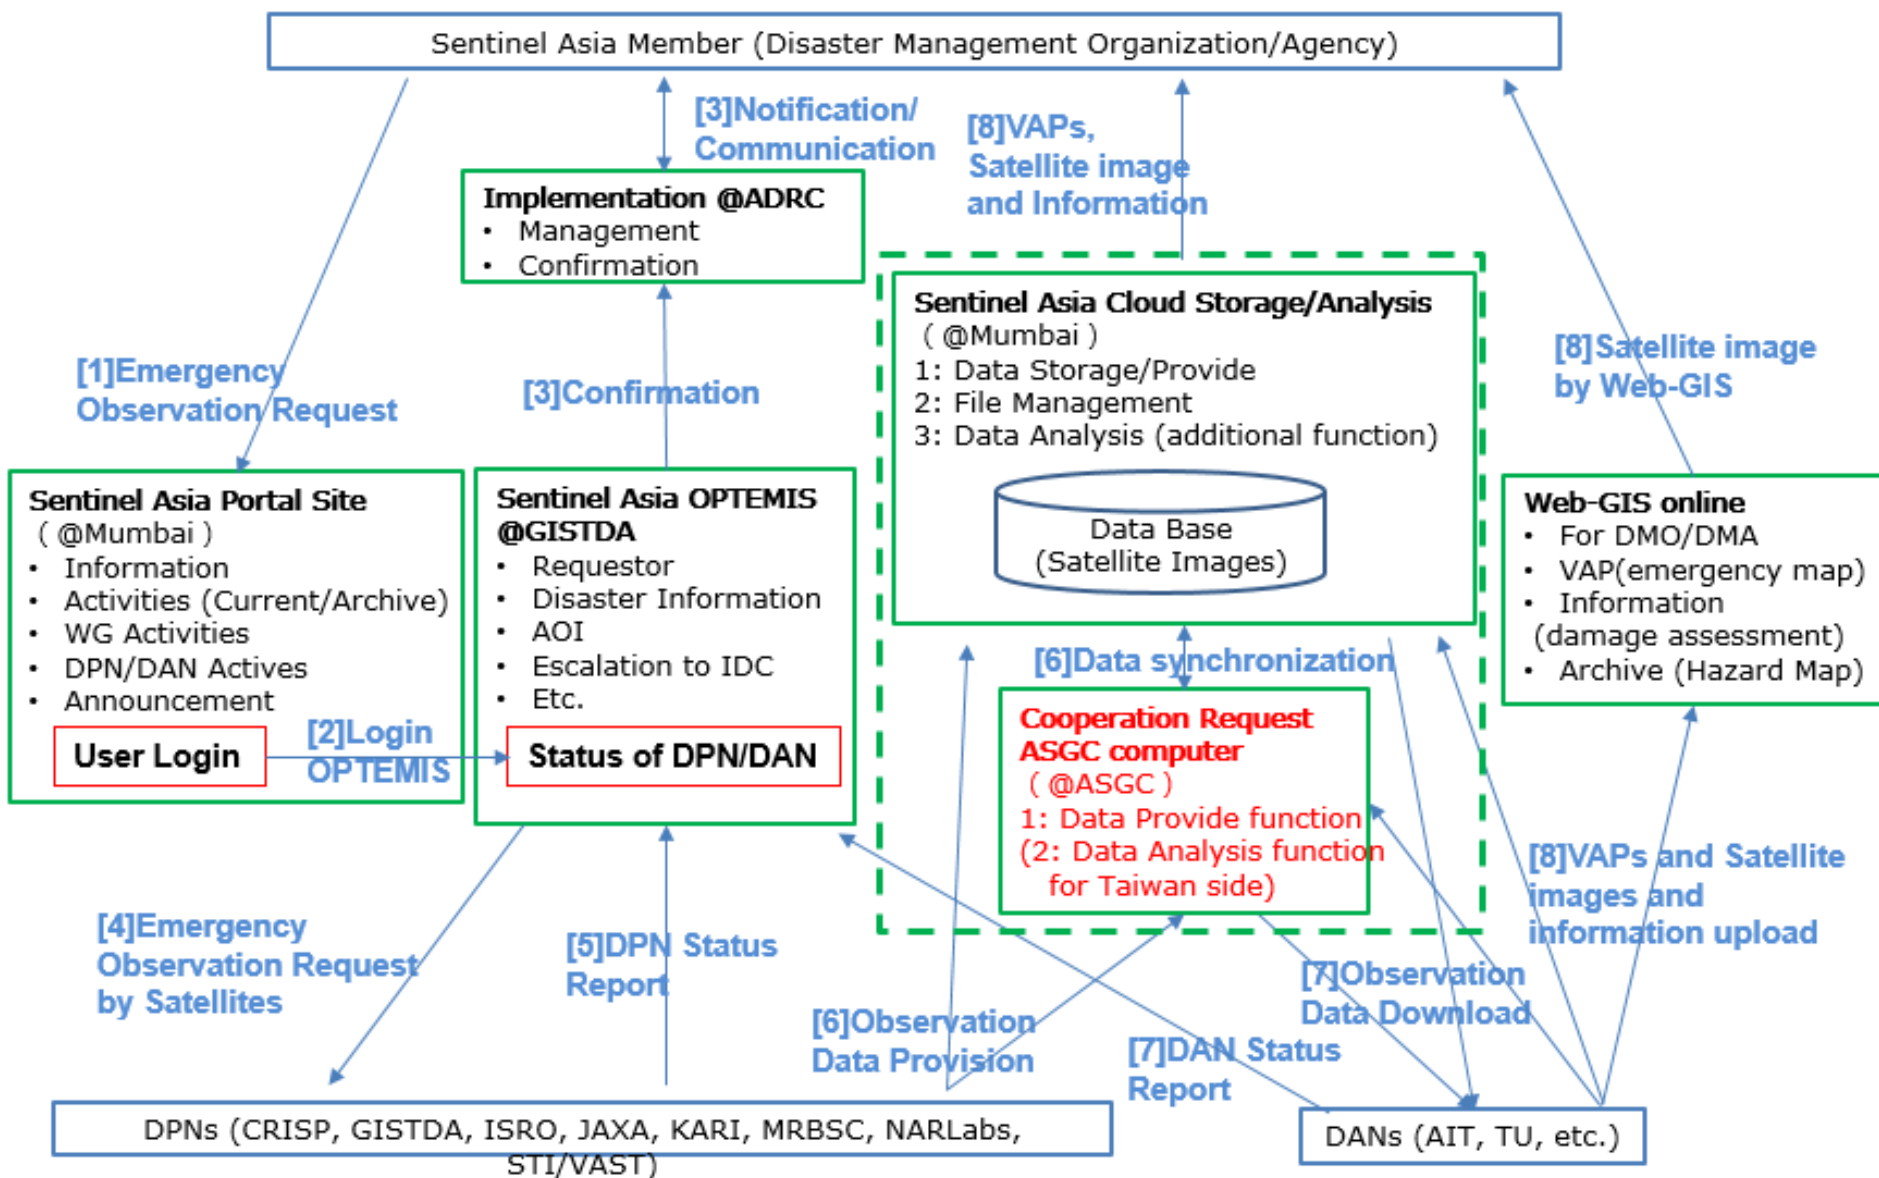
Sentinel Asia Member (Disaster Management Organization/Agency)

[3]Notification/ Communication

[8]VAPs, Satellite image and Information

Implementation @ADRC
• Management
• Confirmation

Sentinel Asia Cloud Storage/Analysis
(@Mumbai)
1: Data Storage/Provide
2: File Management
3: Data Analysis (additional function)

Data Base
(Satellite Images)

[8]Satellite image by Web-GIS

[1]Emergency Observation Request

[3]Confirmation

Sentinel Asia Portal Site
(@Mumbai)
• Information
• Activities (Current/Archive)
• WG Activities
• DPN/DAN Actives
• Announcement

User Login

[2]Login OPTEMIS

Sentinel Asia OPTEMIS @GISTDA
• Requestor
• Disaster Information
• AOI
• Escalation to IDC
• Etc.

Status of DPN/DAN

Web-GIS online
• For DMO/DMA
• VAP(emergency map)
• Information (damage assessment)
• Archive (Hazard Map)

[6]Data synchronization

Cooperation Request ASGC computer
(@ASGC)
1: Data Provide function
(2: Data Analysis function for Taiwan side)

[8]VAPs and Satellite images and information upload

[4]Emergency Observation Request by Satellites

[5]DPN Status Report

[6]Observation Data Provision

[7]DAN Status Report

[7]Observation Data Download

DPNs (CRISP, GISTDA, ISRO, JAXA, KARI, MRBSC, NARLabs, STI/VAST)

DANs (AIT, TU, etc.)